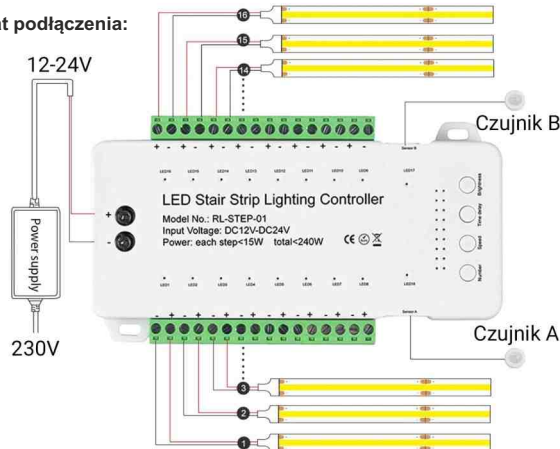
at podłączenia:

12-24V

Power supply

230V

16
15
14

Czujnik B

Sensor B

LED16 LED15 LED14 LED13 LED12 LED11 LED10 LED9

LED17

LED Stair Strip Lighting Controller
Model No.: RL-STEP-01
Input Voltage: DC12V-DC24V
Power: each step<15W total<240W

Brightness
Time delay
Speed
Number

LED1 LED2 LED3 LED4 LED5 LED6 LED7 LED8

LED18

Sensor A

Czujnik A

3
2
1